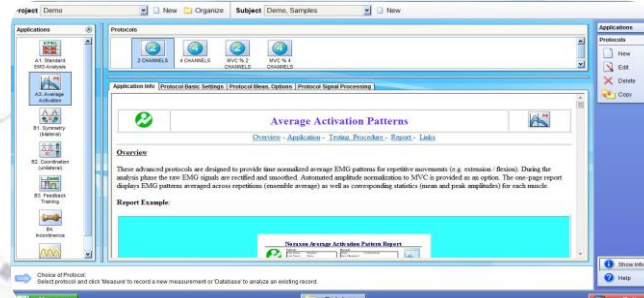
roject Demo New Organize Subject Demo, Samples New

Applications

A1. Standard EMG Analysis

A2. Average Activation

B1. Symmetry (bilateral)

B2. Coordination (unilateral)

B3. Feedback Training

B4. Incontinence

Protocols

2 CHANNELS

4 CHANNELS

MVC % 2 CHANNELS

MVC % 4 CHANNELS

Application Info | Protocol Basic Settings | Protocol Meas. Options | Protocol Signal Processing

Average Activation Patterns

Overview - Application - Testing Procedure - Report - Links

Overview

These advanced protocols are designed to provide time normalized average EMG patterns for repetitive movements (e.g. extension / flexion). During the analysis phase the raw EMG signals are rectified and smoothed. Automated amplitude normalization to MVC is provided as an option. The one-page report displays EMG patterns averaged across repetitions (ensemble average) as well as corresponding statistics (mean and peak amplitudes) for each muscle.

Report Example:

Noraxon Average Activation Pattern Report

Applications

Protocols

New

Edit

Delete

Copy

Choice of Protocol
Select protocol and click 'Measure' to record a new measurement or 'Database' to analyze an existing record.

Show Info

Help